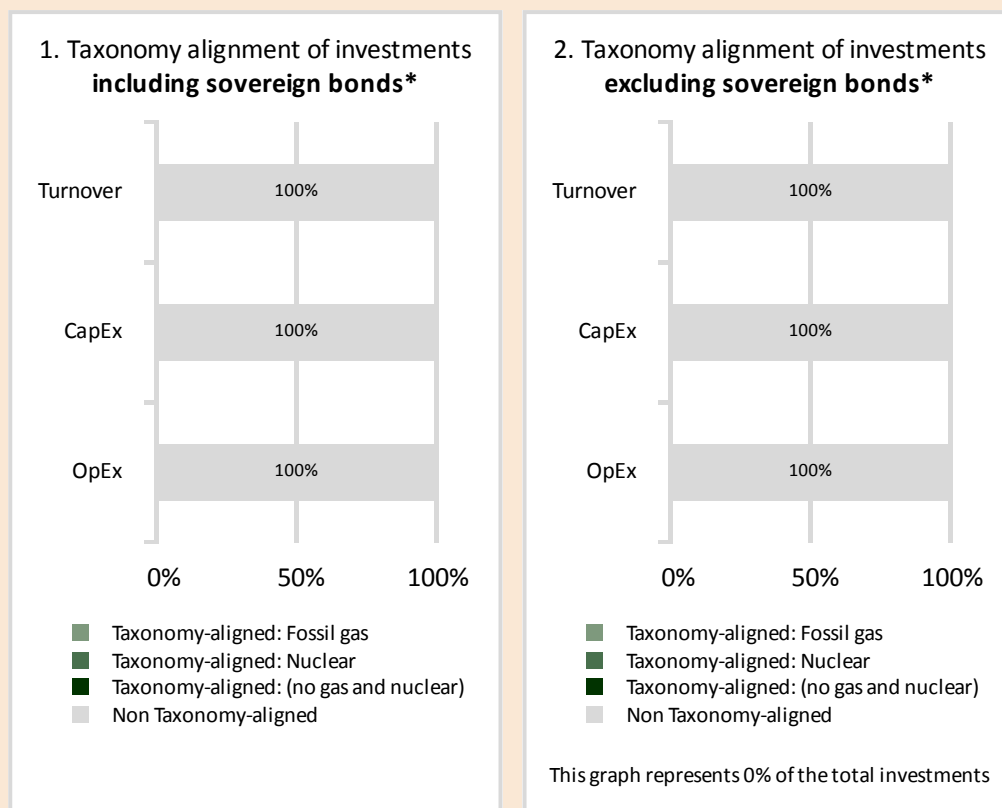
1. Taxonomy alignment of investments **including sovereign bonds***

Turnover
100%

CapEx
100%

OpEx
100%

0%
50%
100%

Taxonomy-aligned: Fossil gas
Taxonomy-aligned: Nuclear
Taxonomy-aligned: (no gas and nuclear)
Non Taxonomy-aligned

2. Taxonomy alignment of investments **excluding sovereign bonds***

Turnover
100%

CapEx
100%

OpEx
100%

0%
50%
100%

Taxonomy-aligned: Fossil gas
Taxonomy-aligned: Nuclear
Taxonomy-aligned: (no gas and nuclear)
Non Taxonomy-aligned

This graph represents 0% of the total investments